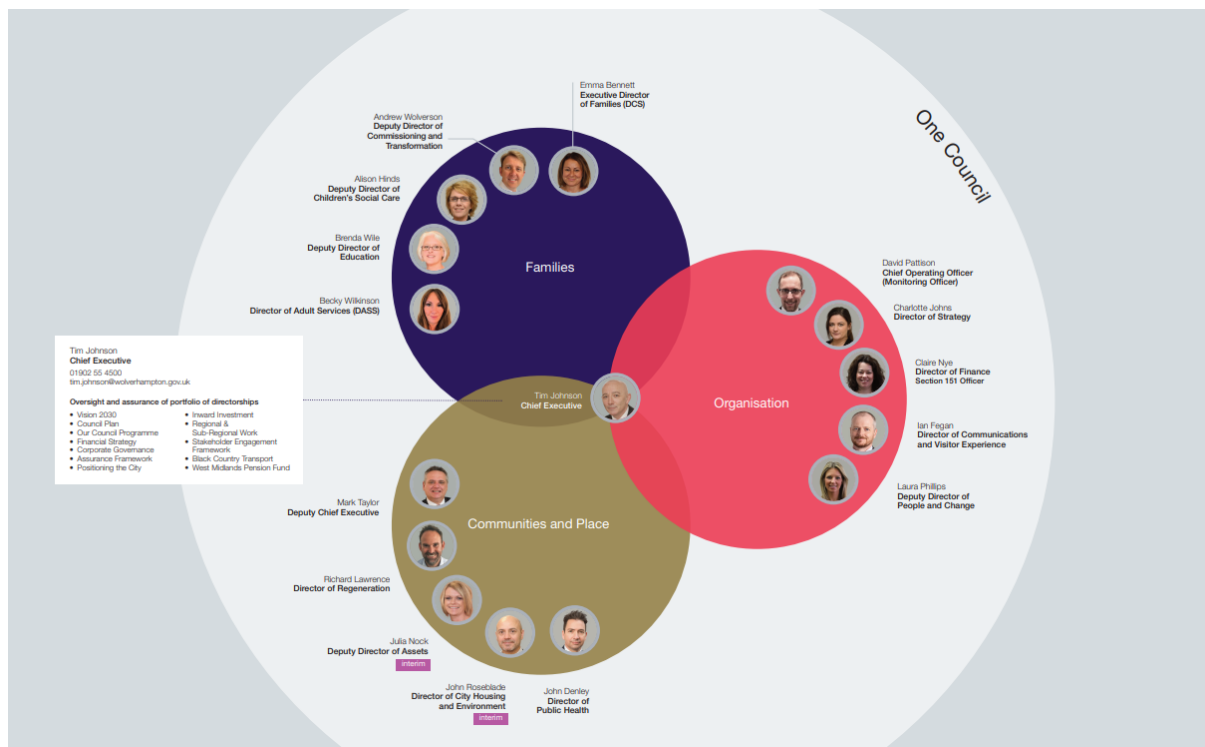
One Council

Emma Bennett
Executive Director of Families (DCS)

Andrew Wolverson
Deputy Director of Commissioning and Transformation

Alison Hinds
Deputy Director of Children's Social Care

Brenda Wile
Deputy Director of Education

Becky Wilkinson
Director of Adult Services (DASS)

Families

David Pattison
Chief Operating Officer (Monitoring Officer)

Charlotte Johns
Director of Strategy

Claire Nye
Director of Finance
Section 151 Officer

Ian Fegan
Director of Communications and Visitor Experience

Laura Phillips
Deputy Director of People and Change

Organisation

Tim Johnson
Chief Executive
01902 55 4500
tim.johnson@wolverhampton.gov.uk

Oversight and assurance of portfolio of directorships
• Vision 2030
• Council Plan
• Our Council Programme
• Financial Strategy
• Corporate Governance
• Assurance Framework
• Positioning the City
• Inward Investment
• Regional & Sub-Regional Work
• Stakeholder Engagement Framework
• Black Country Transport
• West Midlands Pension Fund

Tim Johnson
Chief Executive

Mark Taylor
Deputy Chief Executive

Communities and Place

Richard Lawrence
Director of Regeneration

Julia Nock
Deputy Director of Assets
interim

John Roseblade
Director of City Housing and Environment
interim

John Denley
Director of Public Health